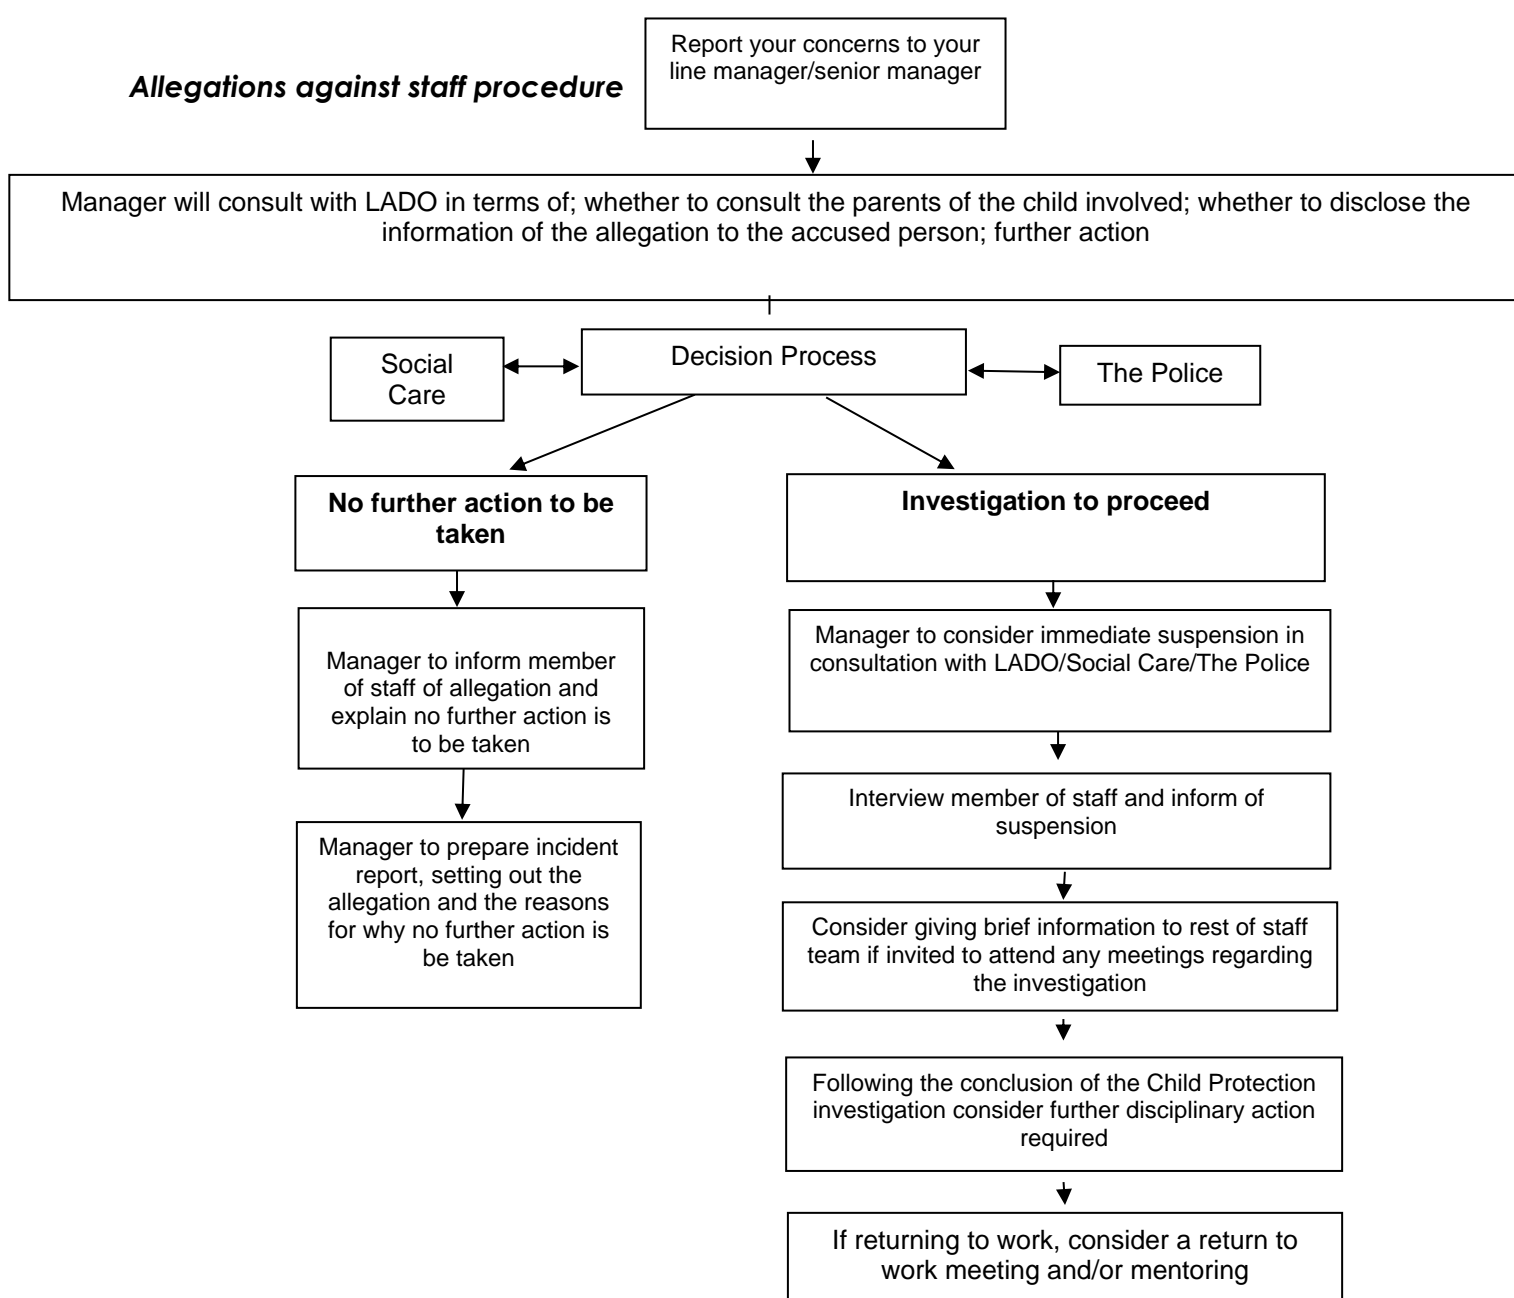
Allegations against staff procedure

Report your concerns to your line manager/senior manager

Manager will consult with LADO in terms of; whether to consult the parents of the child involved; whether to disclose the information of the allegation to the accused person; further action

Social Care

Decision Process

The Police

No further action to be taken

Manager to inform member of staff of allegation and explain no further action is to be taken

Manager to prepare incident report, setting out the allegation and the reasons for why no further action is be taken

Investigation to proceed

Manager to consider immediate suspension in consultation with LADO/Social Care/The Police

Interview member of staff and inform of suspension

Consider giving brief information to rest of staff team if invited to attend any meetings regarding the investigation

Following the conclusion of the Child Protection investigation consider further disciplinary action required

If returning to work, consider a return to work meeting and/or mentoring